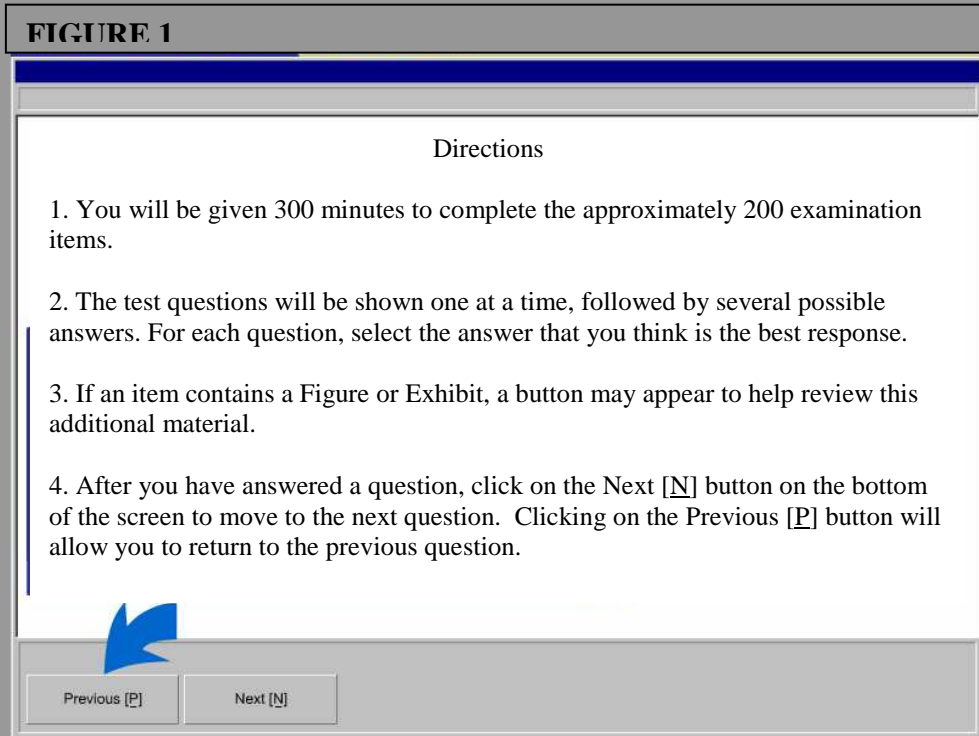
FIGURE 1

Directions

1. You will be given 300 minutes to complete the approximately 200 examination items.

2. The test questions will be shown one at a time, followed by several possible answers. For each question, select the answer that you think is the best response.

3. If an item contains a Figure or Exhibit, a button may appear to help review this additional material.

4. After you have answered a question, click on the Next [N] button on the bottom of the screen to move to the next question. Clicking on the Previous [P] button will allow you to return to the previous question.

Previous [P]

Next [N]